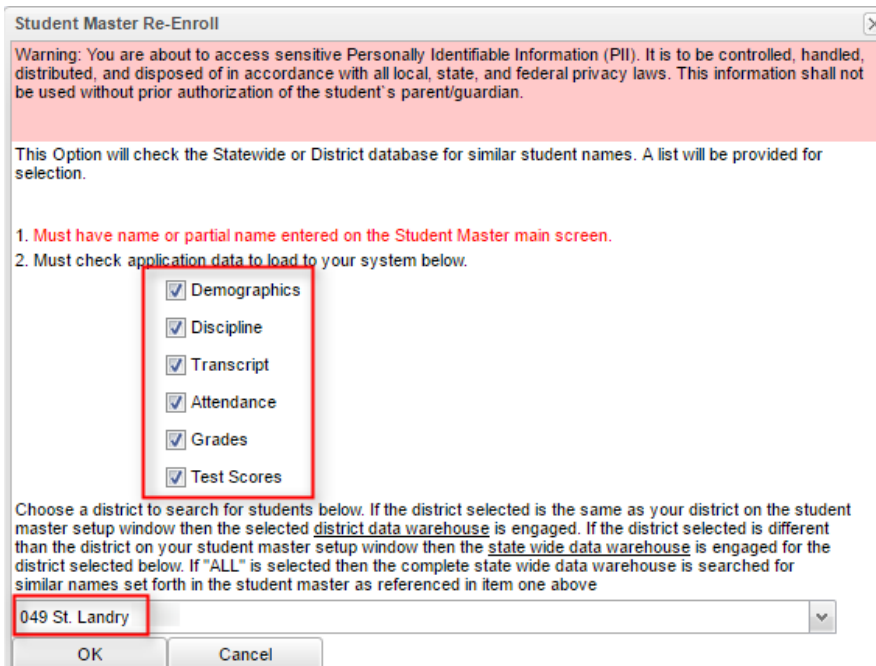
Student Master Re-Enroll

Warning: You are about to access sensitive Personally Identifiable Information (PII). It is to be controlled, handled, distributed, and disposed of in accordance with all local, state, and federal privacy laws. This information shall not be used without prior authorization of the student`s parent/guardian.

This Option will check the Statewide or District database for similar student names. A list will be provided for selection.

1. Must have name or partial name entered on the Student Master main screen.
2. Must check application data to load to your system below.

Demographics
Discipline
Transcript
Attendance
Grades
Test Scores

Choose a district to search for students below. If the district selected is the same as your district on the student master setup window then the selected district data warehouse is engaged. If the district selected is different than the district on your student master setup window then the state wide data warehouse is engaged for the district selected below. If "ALL" is selected then the complete state wide data warehouse is searched for similar names set forth in the student master as referenced in item one above

049 St. Landry

OK
Cancel